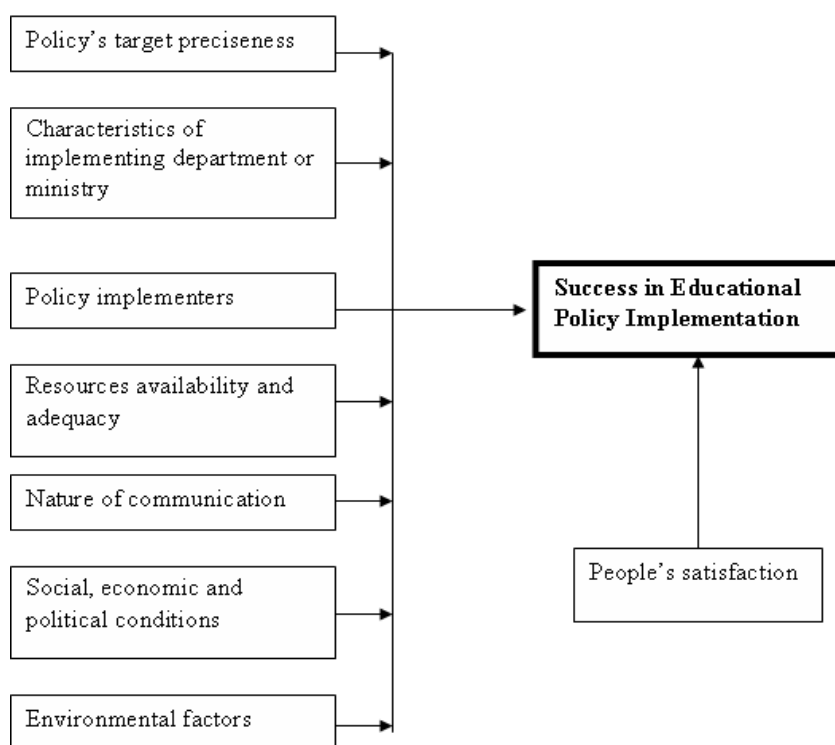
Policy's target preciseness

Characteristics of implementing department or ministry

Policy implementers

Resources availability and adequacy

Nature of communication

Social, economic and political conditions

Environmental factors

**Success in Educational Policy Implementation**

People's satisfaction